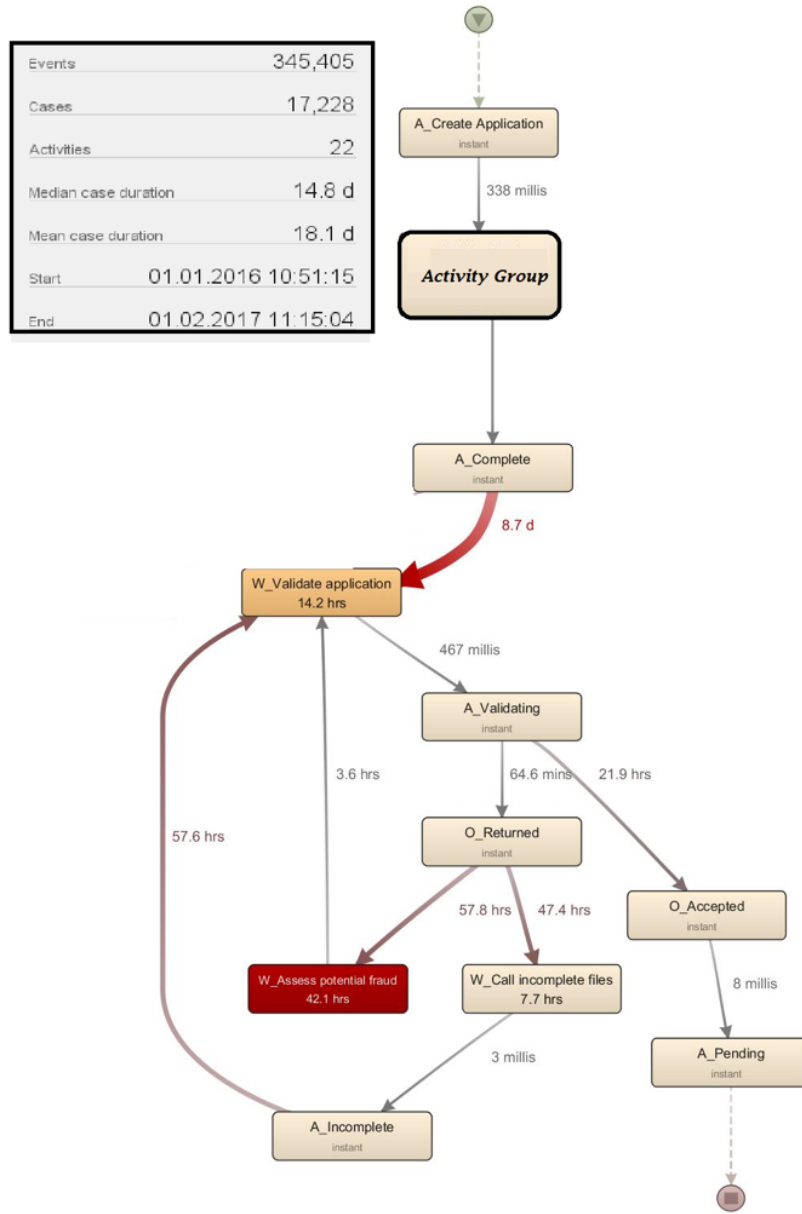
| Events | 345,405 |
|---|---|
| Cases | 17,228 |
| Activities | 22 |
| Median case duration | 14.8 d |
| Mean case duration | 18.1 d |
| Start | 01.01.2016 10:51:15 |
| End | 01.02.2017 11:15:04 |

A_Create Application
instant

338 millis

Activity Group

A_Complete
instant

8.7 d

W_Validate application
14.2 hrs

467 millis

A_Validating
instant

3.6 hrs

64.6 mins

21.9 hrs

57.6 hrs

O_Returned
instant

57.8 hrs

47.4 hrs

O_Accepted
instant

W_Assess potential fraud
42.1 hrs

W_Call incomplete files
7.7 hrs

8 millis

3 millis

A_Pending
instant

A_Incomplete
instant